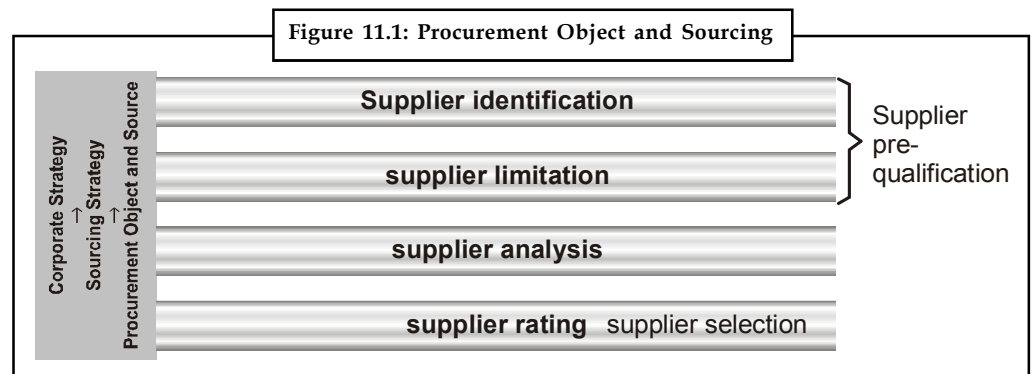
Figure 11.1: Procurement Object and Sourcing

Corporate Strategy → Sourcing Strategy → Procurement Object and Source

Supplier identification

supplier limitation

Supplier pre-qualification

supplier analysis

supplier rating supplier selection